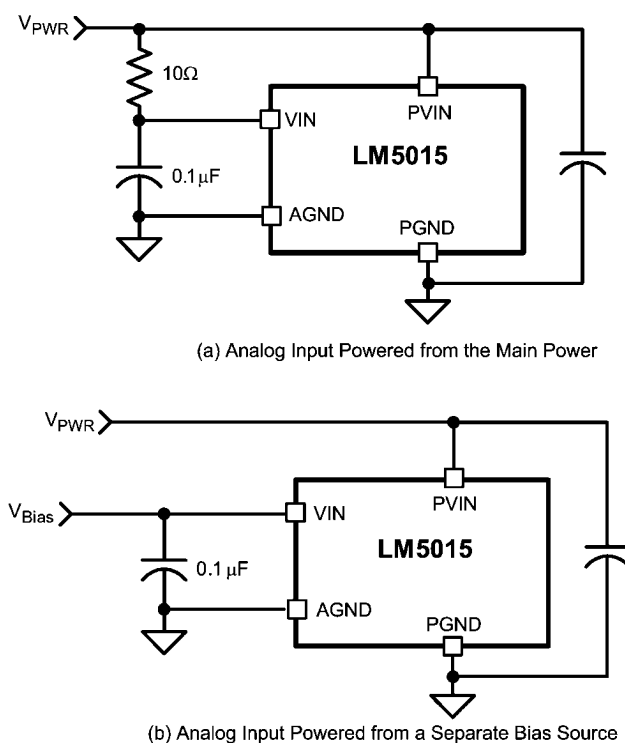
$V_{PWR}$

10Ω

VIN

PVIN

LM5015

0.1µF

AGND

PGND

(a) Analog Input Powered from the Main Power

$V_{PWR}$

$V_{Bias}$

PVIN

VIN

LM5015

0.1 µF

AGND

PGND

(b) Analog Input Powered from a Separate Bias Source